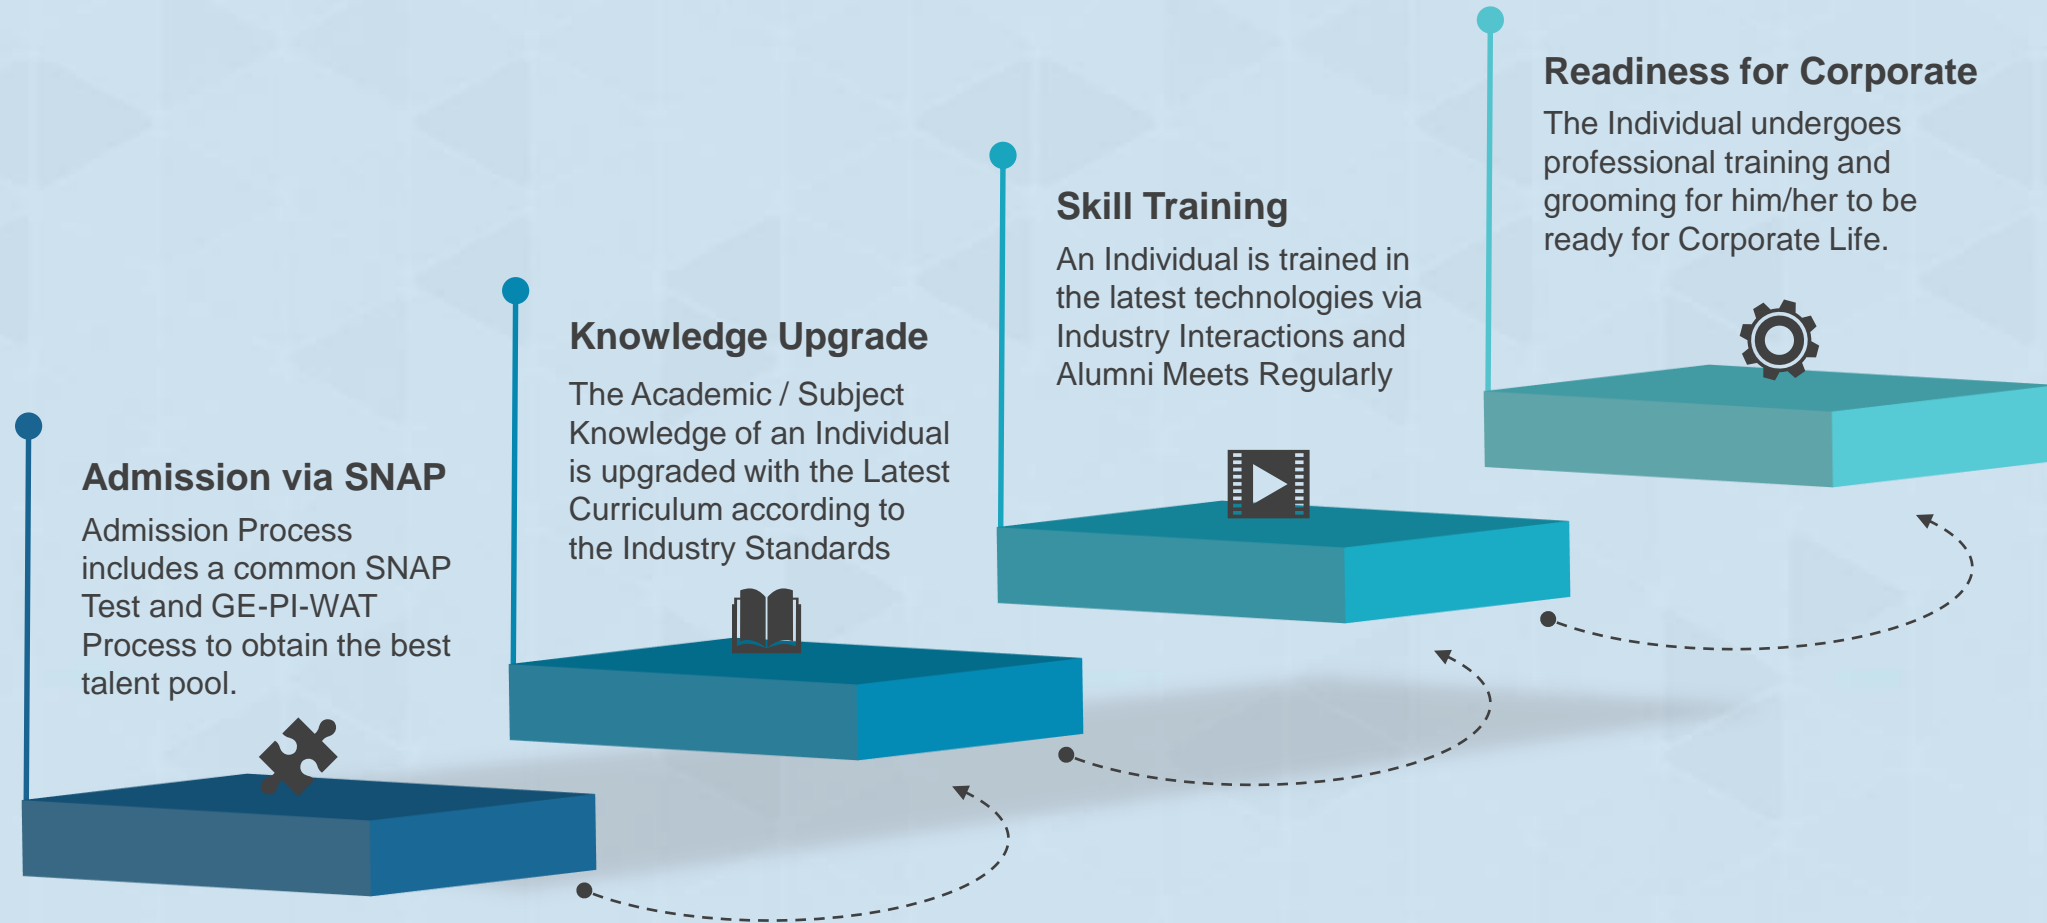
Admission via SNAP

Admission Process includes a common SNAP Test and GE-PI-WAT Process to obtain the best talent pool.

Knowledge Upgrade

The Academic / Subject Knowledge of an Individual is upgraded with the Latest Curriculum according to the Industry Standards

Skill Training

An Individual is trained in the latest technologies via Industry Interactions and Alumni Meets Regularly

Readiness for Corporate

The Individual undergoes professional training and grooming for him/her to be ready for Corporate Life.